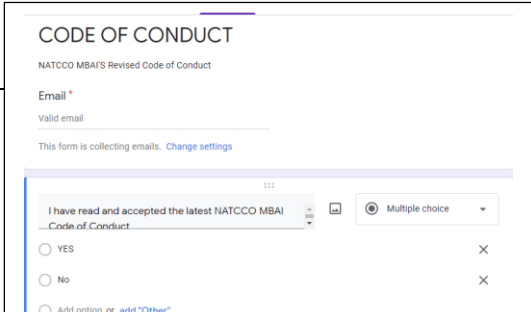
CODE OF CONDUCT

NATCCO MBAI'S Revised Code of Conduct

Email *

Valid email

This form is collecting emails. Change settings

I have read and accepted the latest NATCCO MBAI Code of Conduct

Multiple choice

YES

No

Add option or add "Other"